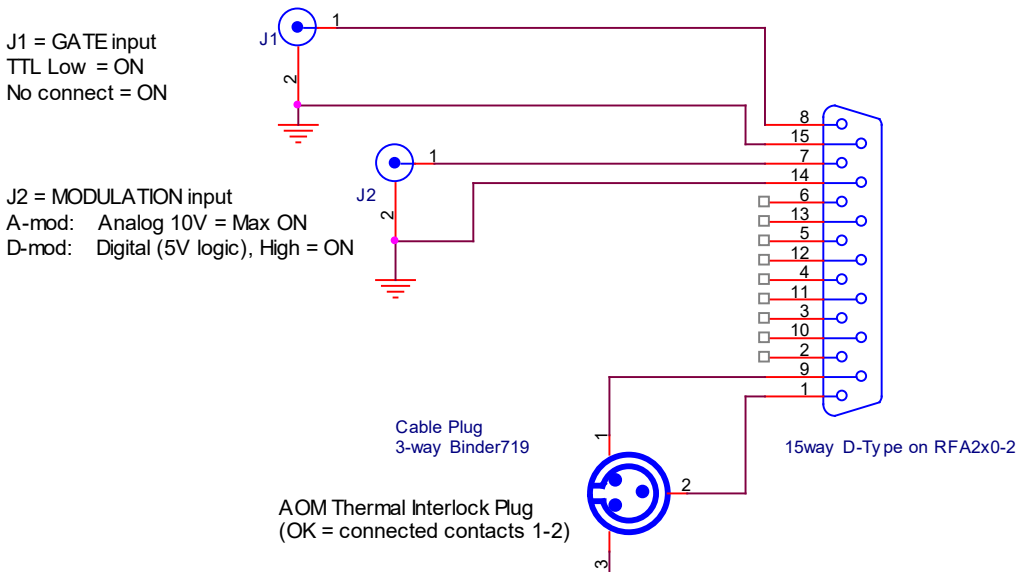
J1 = GATE input
TTL Low = ON
No connect = ON

J1
1
2

J2 = MODULATION input
A-mod: Analog 10V = Max ON
D-mod: Digital (5V logic), High = ON

J2
1
2

8
15
7
14
6
13
5
12
4
11
3
10
2
9
1

Cable Plug
3-way Binder719

15way D-Type on RFA2x0-2

1
2
3

AOM Thermal Interlock Plug
(OK = connected contacts 1-2)